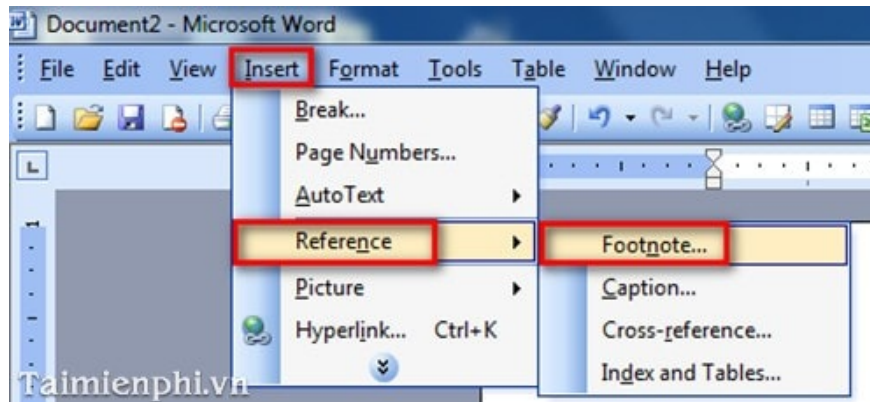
Document2 - Microsoft Word

File Edit View Insert Format Tools Table Window Help

Break...
Page Numbers...
AutoText
Reference
Picture
Hyperlink... Ctrl+K

Footnote...
Caption...
Cross-reference...
Index and Tables...

Taimienphi.vn